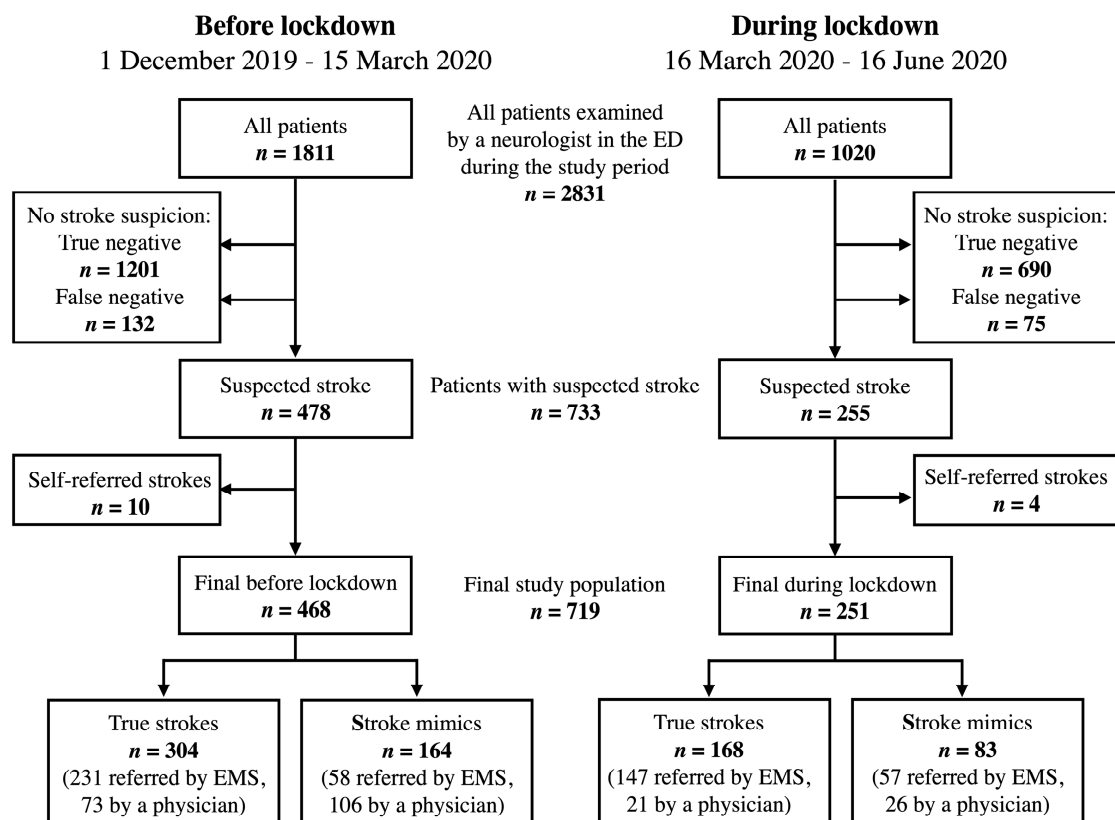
**Before lockdown**
1 December 2019 - 15 March 2020

**During lockdown**
16 March 2020 - 16 June 2020

All patients
**$n$ = 1811**

All patients examined by a neurologist in the ED during the study period
**$n$ = 2831**

All patients
**$n$ = 1020**

No stroke suspicion:
True negative
**$n$ = 1201**
False negative
**$n$ = 132**

No stroke suspicion:
True negative
**$n$ = 690**
False negative
**$n$ = 75**

Suspected stroke
**$n$ = 478**

Patients with suspected stroke
**$n$ = 733**

Suspected stroke
**$n$ = 255**

Self-referred strokes
**$n$ = 10**

Self-referred strokes
**$n$ = 4**

Final before lockdown
**$n$ = 468**

Final study population
**$n$ = 719**

Final during lockdown
**$n$ = 251**

True strokes
**$n$ = 304**
(231 referred by EMS, 73 by a physician)

**S**troke mimics
**$n$ = 164**
(58 referred by EMS, 106 by a physician)

True strokes
**$n$ = 168**
(147 referred by EMS, 21 by a physician)

**S**troke mimics
**$n$ = 83**
(57 referred by EMS, 26 by a physician)